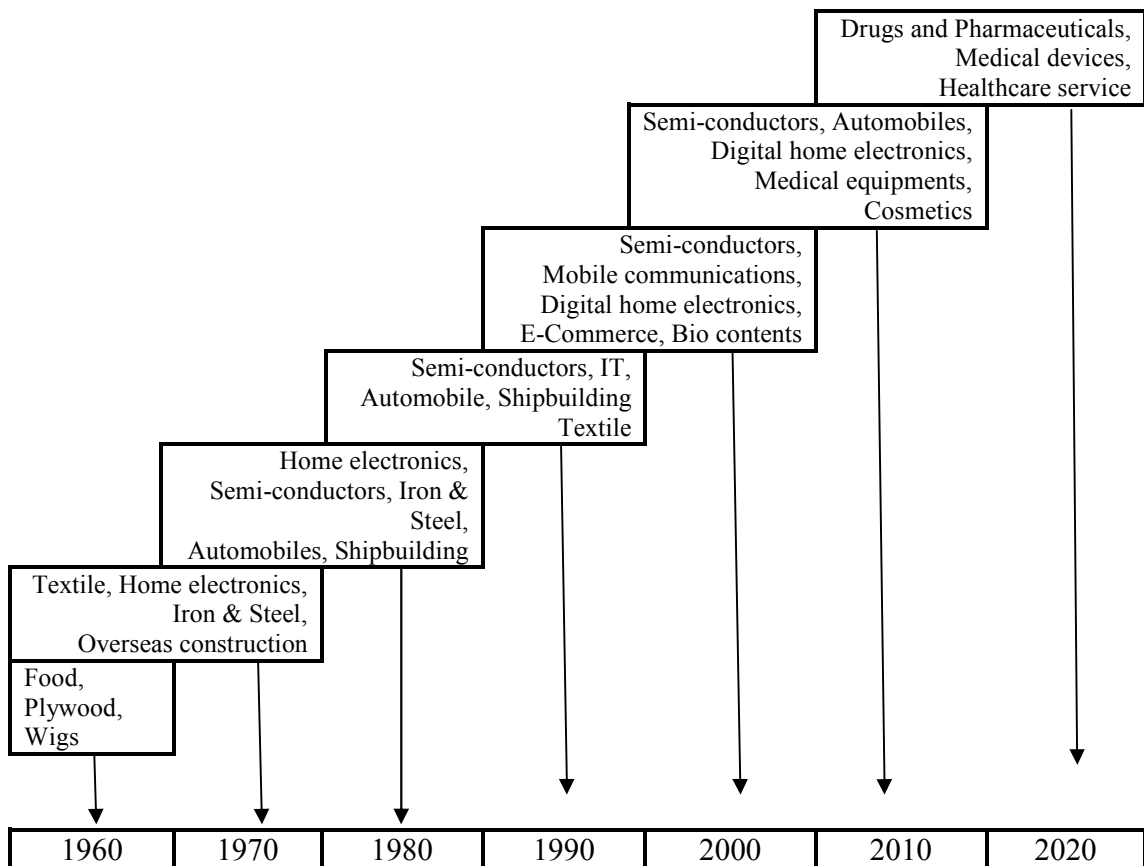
Drugs and Pharmaceuticals, Medical devices, Healthcare service

Semi-conductors, Automobiles, Digital home electronics, Medical equipments, Cosmetics

Semi-conductors, Mobile communications, Digital home electronics, E-Commerce, Bio contents

Semi-conductors, IT, Automobile, Shipbuilding Textile

Home electronics, Semi-conductors, Iron & Steel, Automobiles, Shipbuilding

Textile, Home electronics, Iron & Steel, Overseas construction

Food, Plywood, Wigs

| 1960 | 1970 | 1980 | 1990 | 2000 | 2010 | 2020 |
|---|---|---|---|---|---|---|